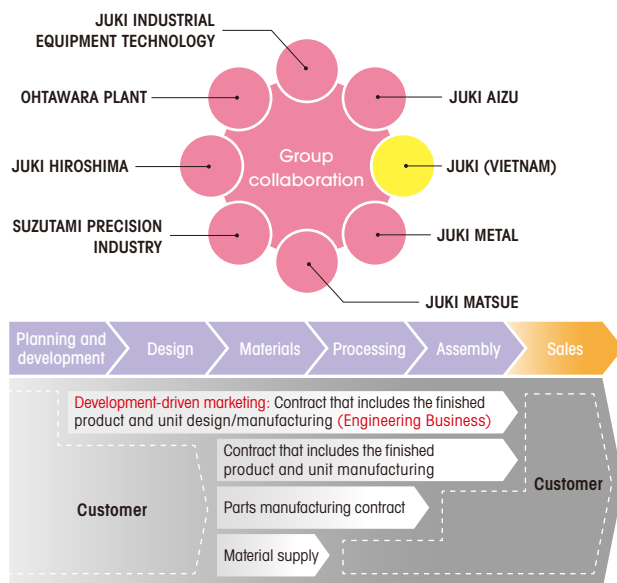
JUKI INDUSTRIAL EQUIPMENT TECHNOLOGY

OHTAWARA PLANT

JUKI AIZU

JUKI HIROSHIMA

Group collaboration

JUKI (VIETNAM)

SUZUTAMI PRECISION INDUSTRY

JUKI METAL

JUKI MATSUE

Planning and development

Design

Materials

Processing

Assembly

Sales

Development-driven marketing: Contract that includes the finished product and unit design/manufacturing (Engineering Business)

Contract that includes the finished product and unit manufacturing

Customer

Parts manufacturing contract

Customer

Material supply